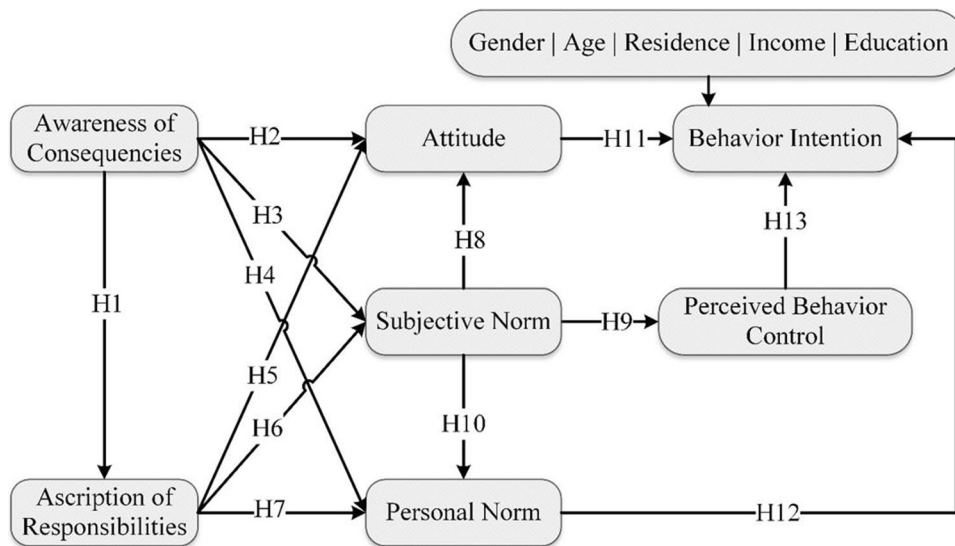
Gender | Age | Residence | Income | Education

Awareness of Consequencies

H2

Attitude

H11

Behavior Intention

H3

H8

H13

H4

H1

Subjective Norm

H9

Perceived Behavior Control

H5

H6

H10

Ascription of Responsibilities

H7

Personal Norm

H12